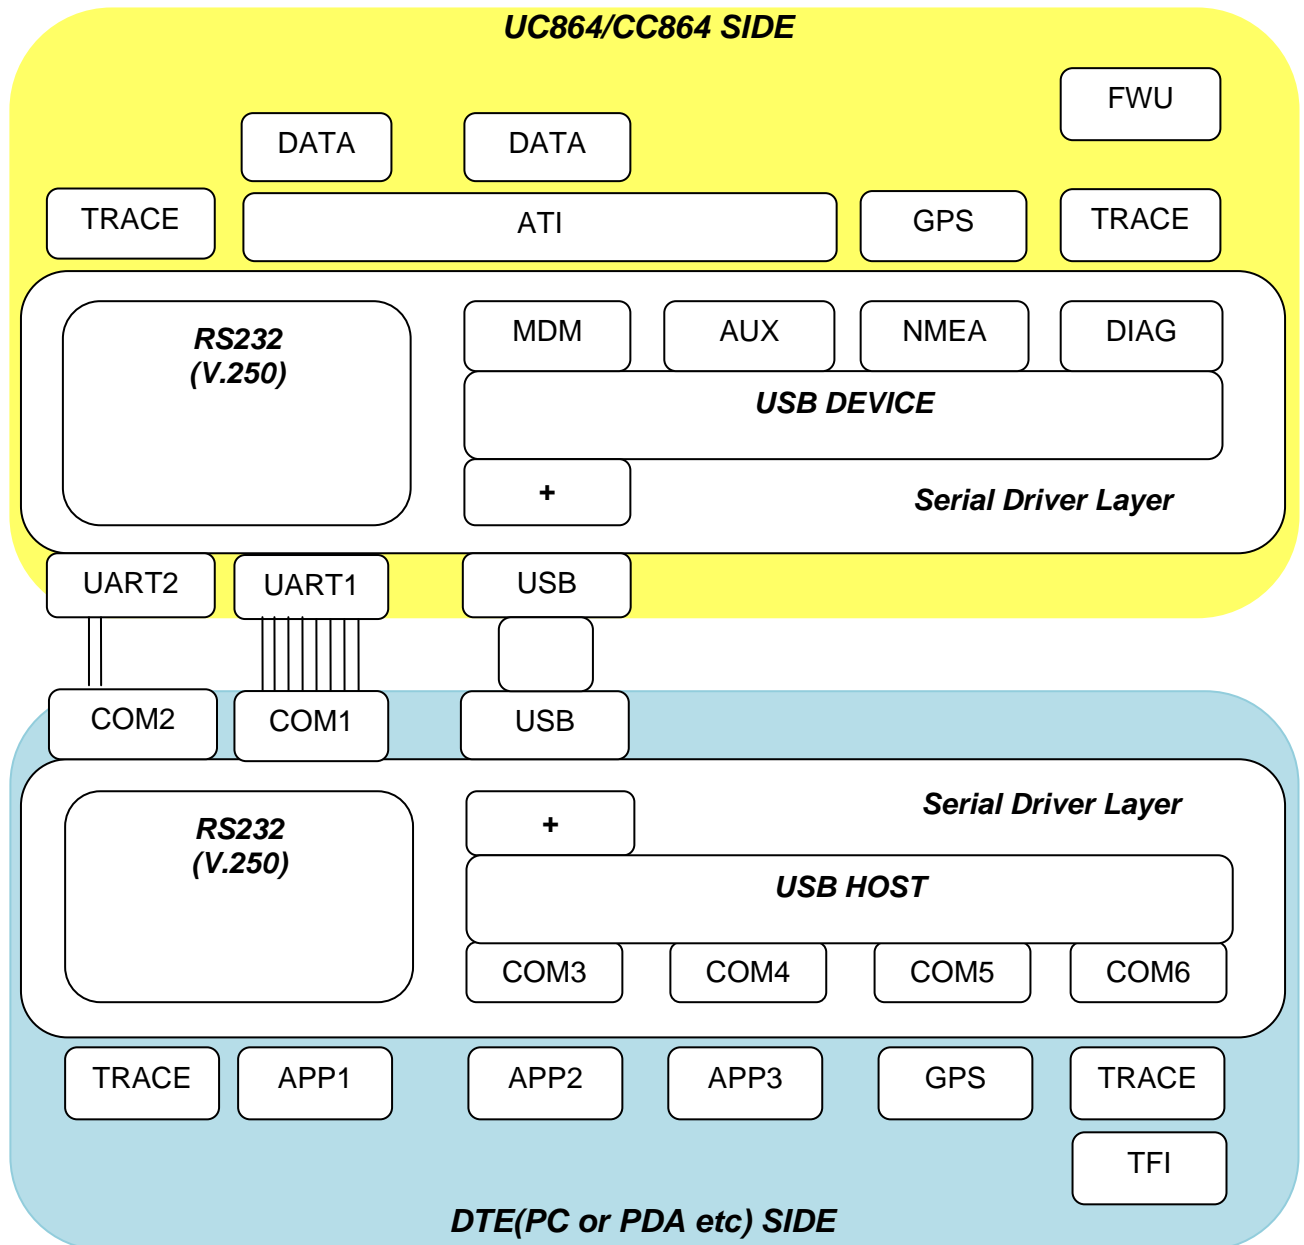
UC864/CC864 SIDE

FWU

DATA

DATA

TRACE

ATI

GPS

TRACE

RS232
(V.250)

MDM

AUX

NMEA

DIAG

USB DEVICE

+

Serial Driver Layer

UART2

UART1

USB

COM2

COM1

USB

RS232
(V.250)

+

Serial Driver Layer

USB HOST

COM3

COM4

COM5

COM6

TRACE

APP1

APP2

APP3

GPS

TRACE

TFI

DTE(PC or PDA etc) SIDE